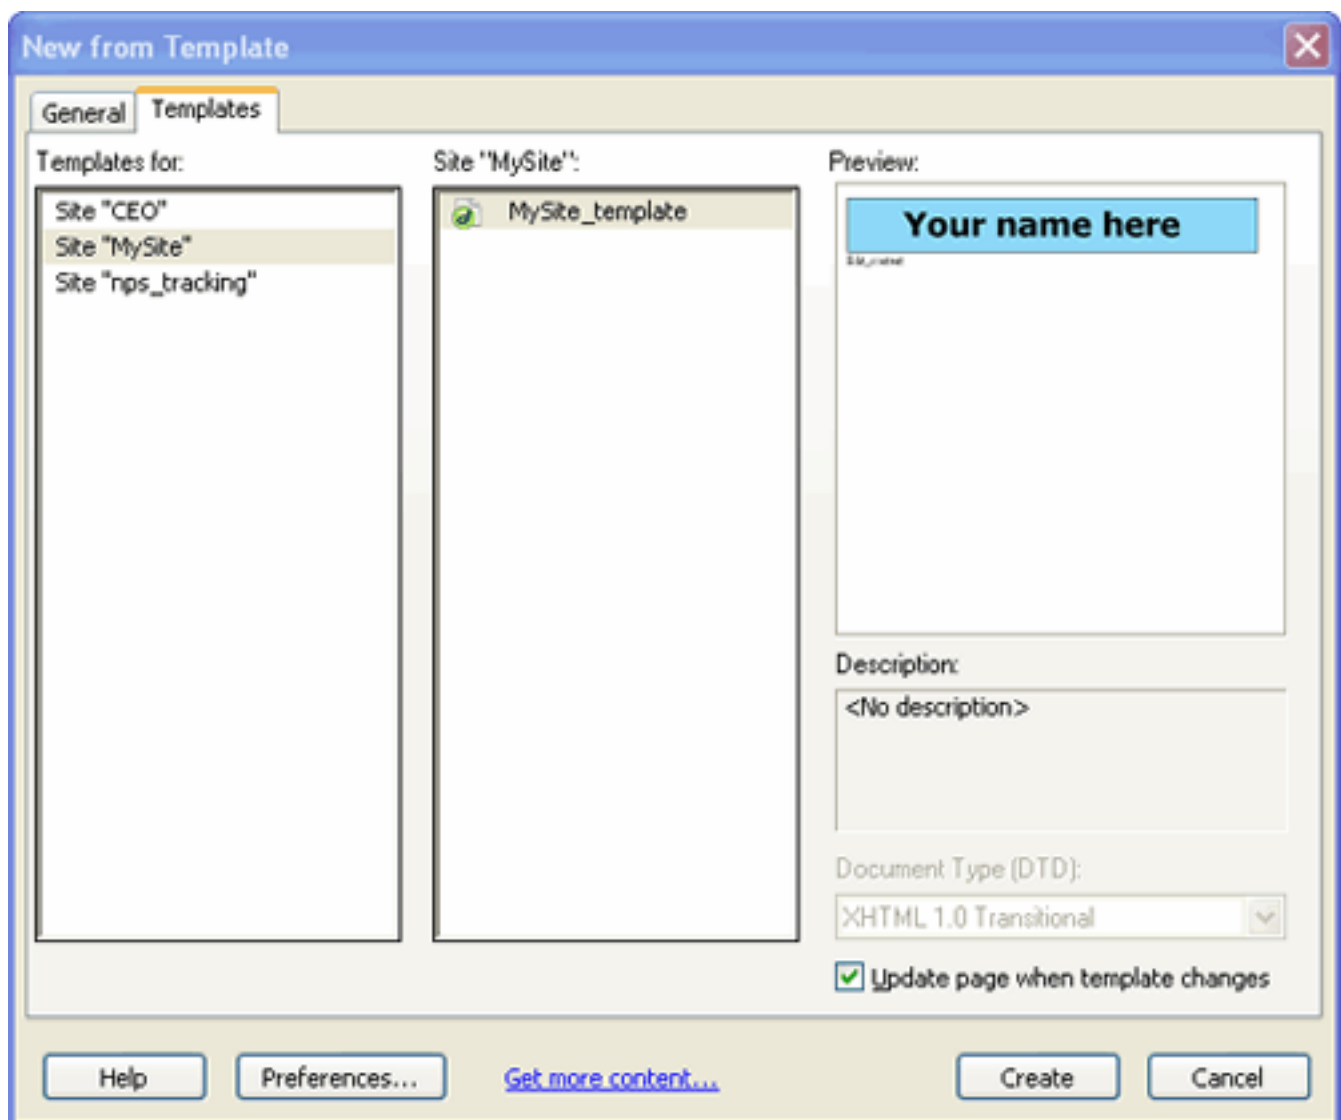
New from Template

General | Templates

Templates for:

Site "CEO"
Site "MySite"
Site "nps_tracking"

Site "MySite":

MySite_template

Preview:

Your name here

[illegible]

Description:

<No description>

Document Type (DTD):

XHTML 1.0 Transitional

Update page when template changes

Help | Preferences... | Get more content... | Create | Cancel